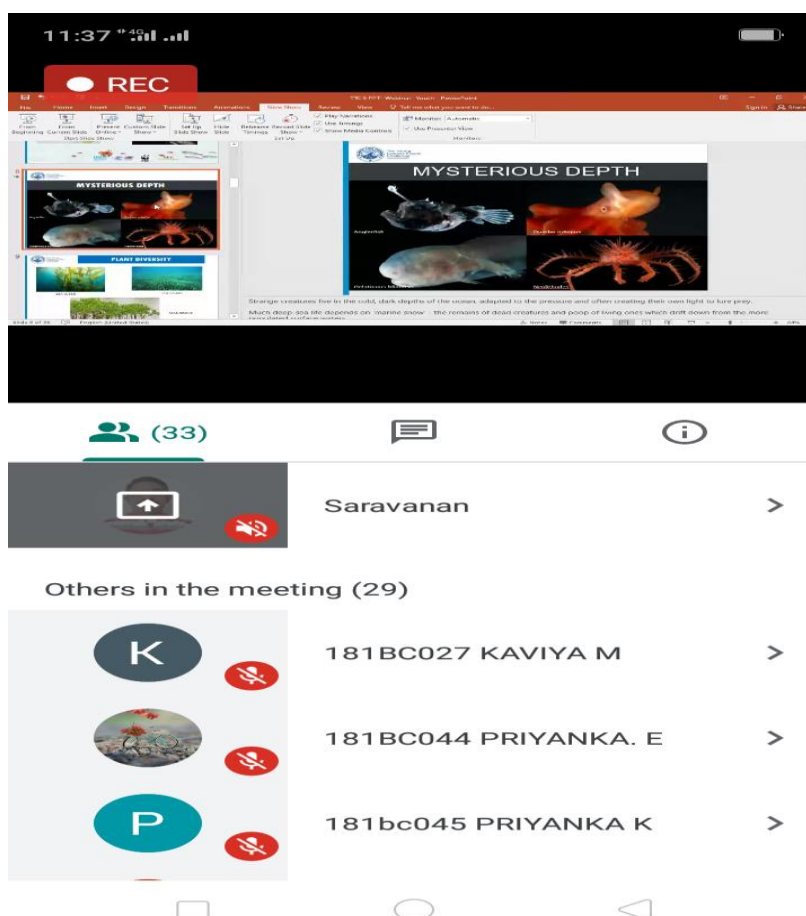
11:37

REC

File Home Insert Design Transitions Animations Slide Show Review View Tell me what you want to do...

MYSTERIOUS DEPTH

PLANT DIVERSITY

MYSTERIOUS DEPTH

Anglerfish

Strange creatures live in the cold, dark depths of the ocean, adapted to the pressure and often creating their own light to lure prey.

Much deep-sea life depends on 'marine snow' - the remains of dead creatures and poop of living ones which drift down from the more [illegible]

(33)

Saravanan

Others in the meeting (29)

K

181BC027 KAVIYA M

181BC044 PRIYANKA. E

P

181bc045 PRIYANKA K